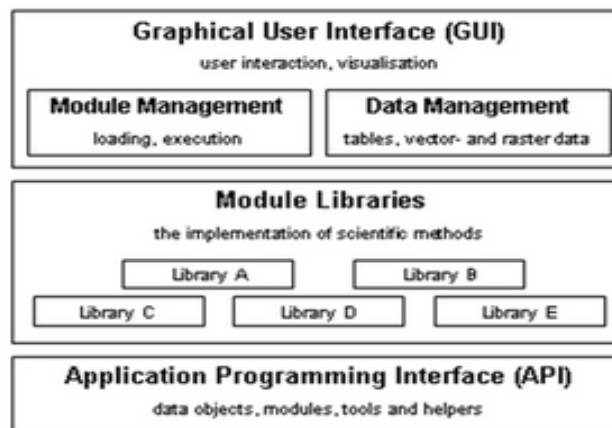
Graphical User Interface (GUI)
user interaction, visualisation

Module Management
loading, execution

Data Management
tables, vector- and raster data

Module Libraries
the implementation of scientific methods

Library A
Library B
Library C
Library D
Library E

Application Programming Interface (API)
data objects, modules, tools and helpers